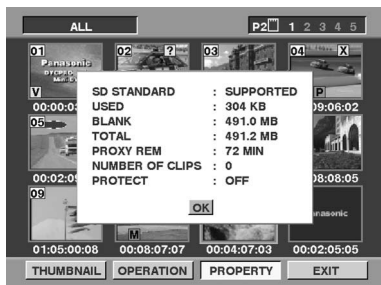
ALL

P2 1 2 3 4 5

01
Panasonic
V
00:00:0

02 ?

03

04 X
P
09:06:02

05

00:02:0

08:08:05

09

Panasonic

SD STANDARD : SUPPORTED
USED : 304 KB
BLANK : 491.0 MB
TOTAL : 491.2 MB
PROXY REM : 72 MIN
NUMBER OF CLIPS : 0
PROTECT : OFF

OK

M

01:05:00:08 00:08:07:07 00:04:07:03 00:02:05:05

THUMBNAIL OPERATION PROPERTY EXIT